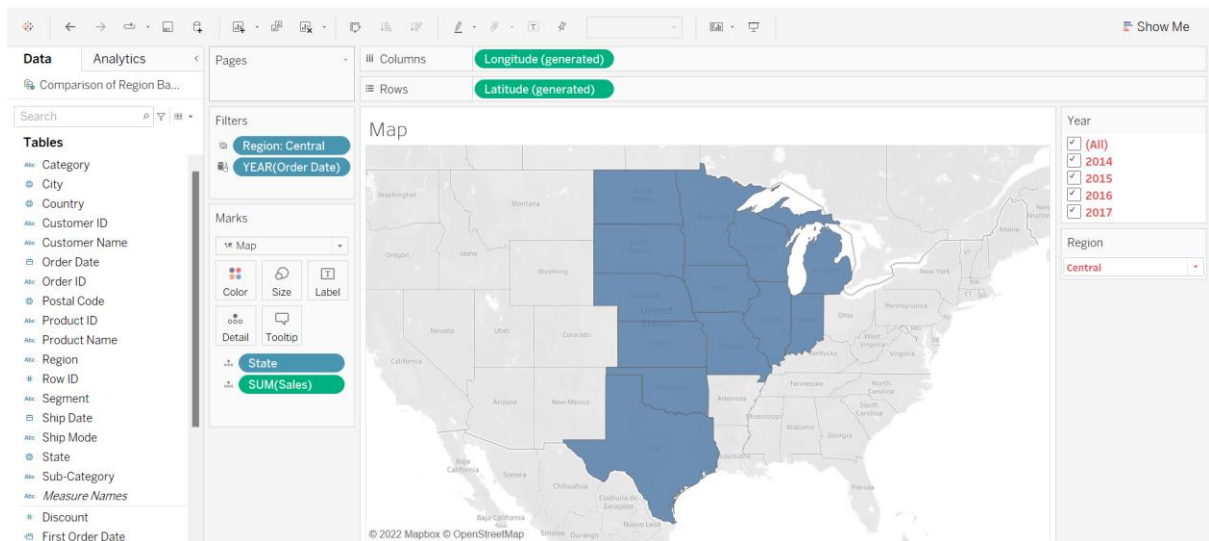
Show Me

Data
Analytics
Comparison of Region Ba...
Search
Tables
Category
City
Country
Customer ID
Customer Name
Order Date
Order ID
Postal Code
Product ID
Product Name
Region
Row ID
Segment
Ship Date
Ship Mode
State
Sub-Category
Measure Names
Discount
First Order Date

Pages

Filters
Region: Central
YEAR(Order Date)

Marks
Map
Color
Size
Label
Detail
Tooltip
State
SUM(Sales)

Columns
Longitude (generated)
Rows
Latitude (generated)

Map

Washington
Montana
Oregon
Idaho
Wyoming
Nevada
Utah
Colorado
California
Arizona
New Mexico
United States
Maine
New York
Pennsylvania
Ohio
West Virginia
Virginia
Kentucky
Tennessee
North Carolina
South Carolina
Arkansas
Mississippi
Alabama
Georgia
Louisiana
Florida
Baja California
Sonora
Chihuahua
Coahuila de Zaragoza
Nuevo León
Baja California Sur
Sinaloa
Durango

© 2022 Mapbox © OpenStreetMap

Year
(All)
2014
2015
2016
2017

Region
Central